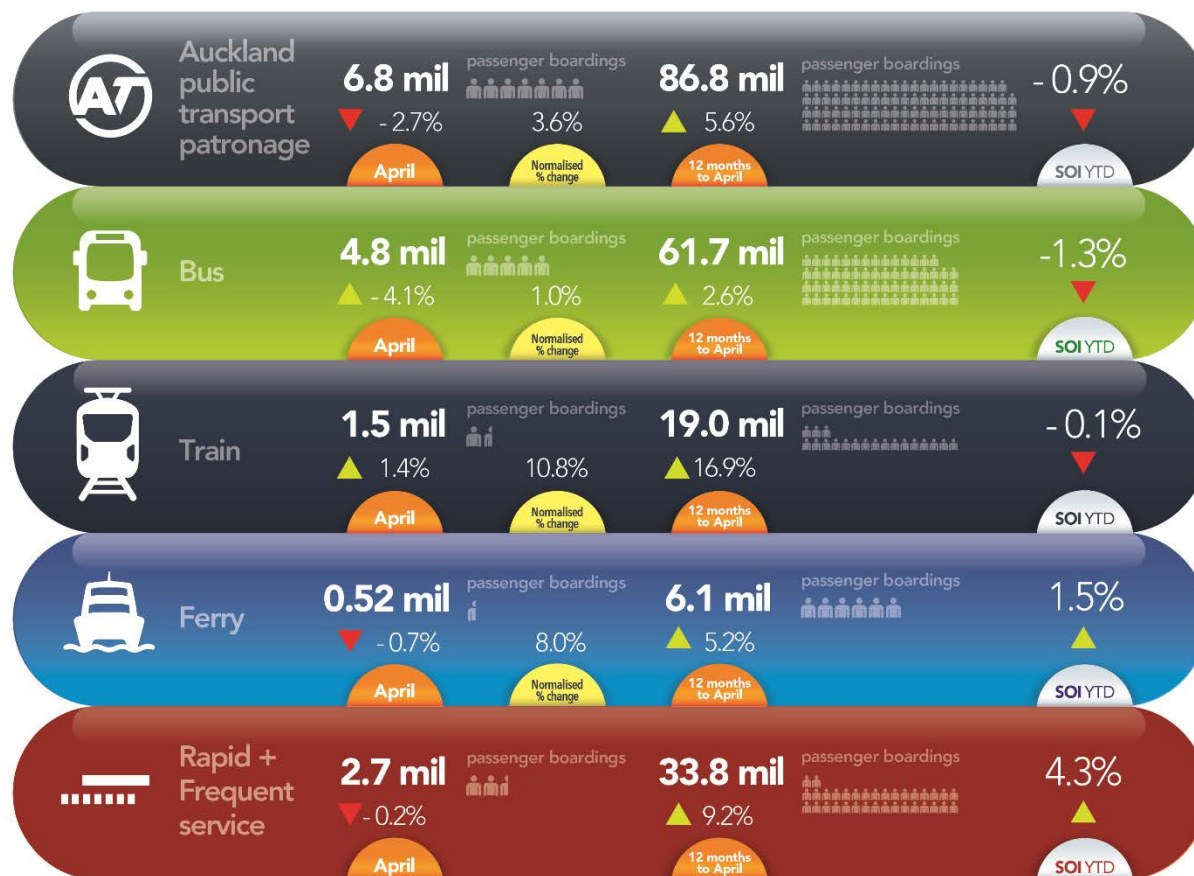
AT

Auckland public transport patronage

6.8 mil
- 2.7%
April

passenger boardings
3.6%
Normalised % change

86.8 mil
5.6%
12 months to April

passenger boardings

- 0.9%
SOI YTD

Bus

4.8 mil
- 4.1%
April

passenger boardings
1.0%
Normalised % change

61.7 mil
2.6%
12 months to April

passenger boardings

-1.3%
SOI YTD

Train

1.5 mil
1.4%
April

passenger boardings
10.8%
Normalised % change

19.0 mil
16.9%
12 months to April

passenger boardings

- 0.1%
SOI YTD

Ferry

0.52 mil
- 0.7%
April

passenger boardings
8.0%
Normalised % change

6.1 mil
5.2%
12 months to April

passenger boardings

1.5%
SOI YTD

Rapid + Frequent service

2.7 mil
-0.2%
April

passenger boardings

33.8 mil
9.2%
12 months to April

passenger boardings

4.3%
SOI YTD